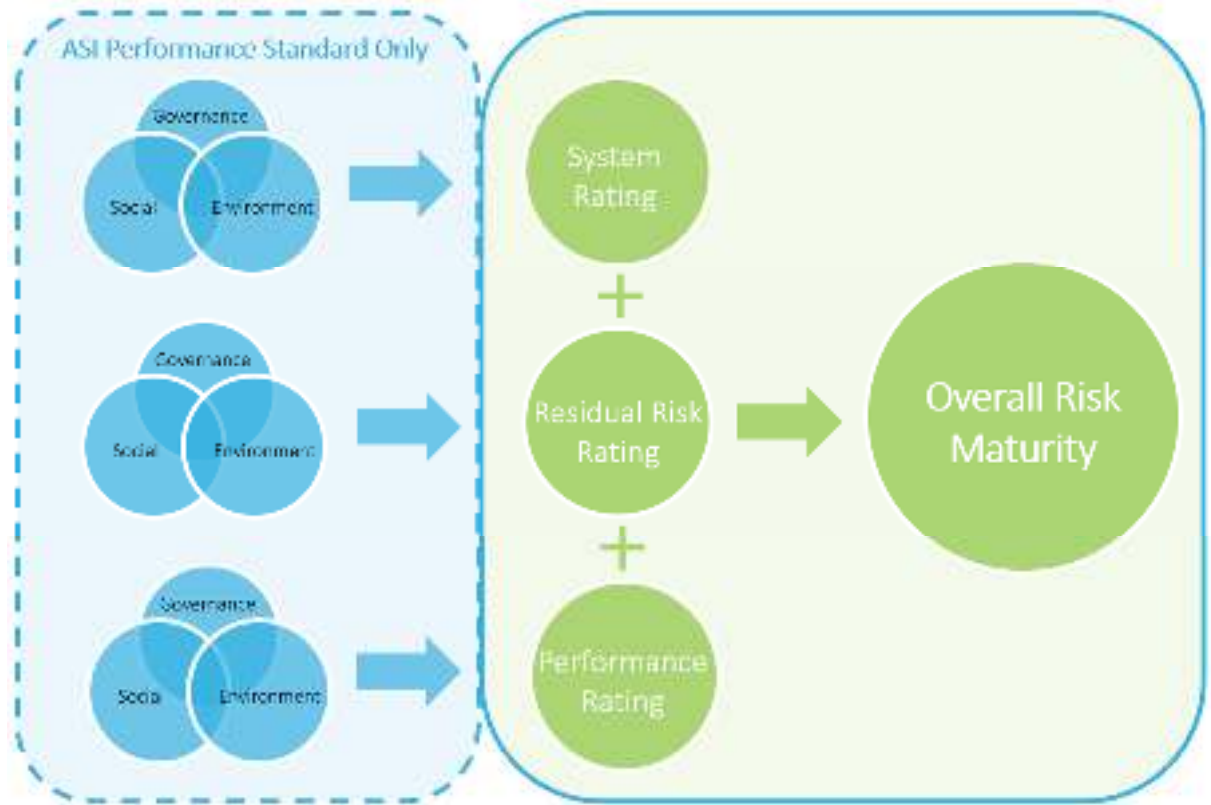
ASI Performance Standard Only

Governance
Social
Environment

Governance
Social
Environment

Governance
Social
Environment

System Rating

+

Residual Risk Rating

+

Performance Rating

Overall Risk Maturity